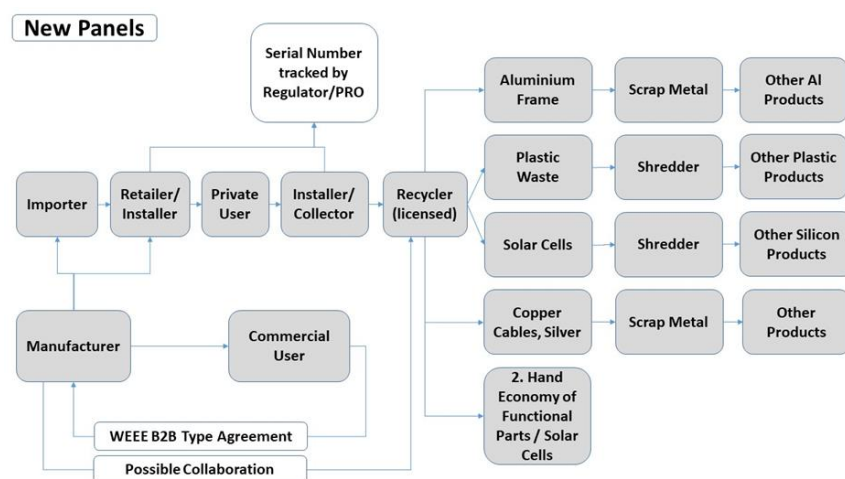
New Panels

Serial Number tracked by Regulator/PRO

Importer

Retailer/ Installer

Private User

Installer/ Collector

Recycler (licensed)

Aluminium Frame

Scrap Metal

Other Al Products

Plastic Waste

Shredder

Other Plastic Products

Solar Cells

Shredder

Other Silicon Products

Copper Cables, Silver

Scrap Metal

Other Products

2. Hand Economy of Functional Parts / Solar Cells

Manufacturer

Commercial User

WEEE B2B Type Agreement

Possible Collaboration